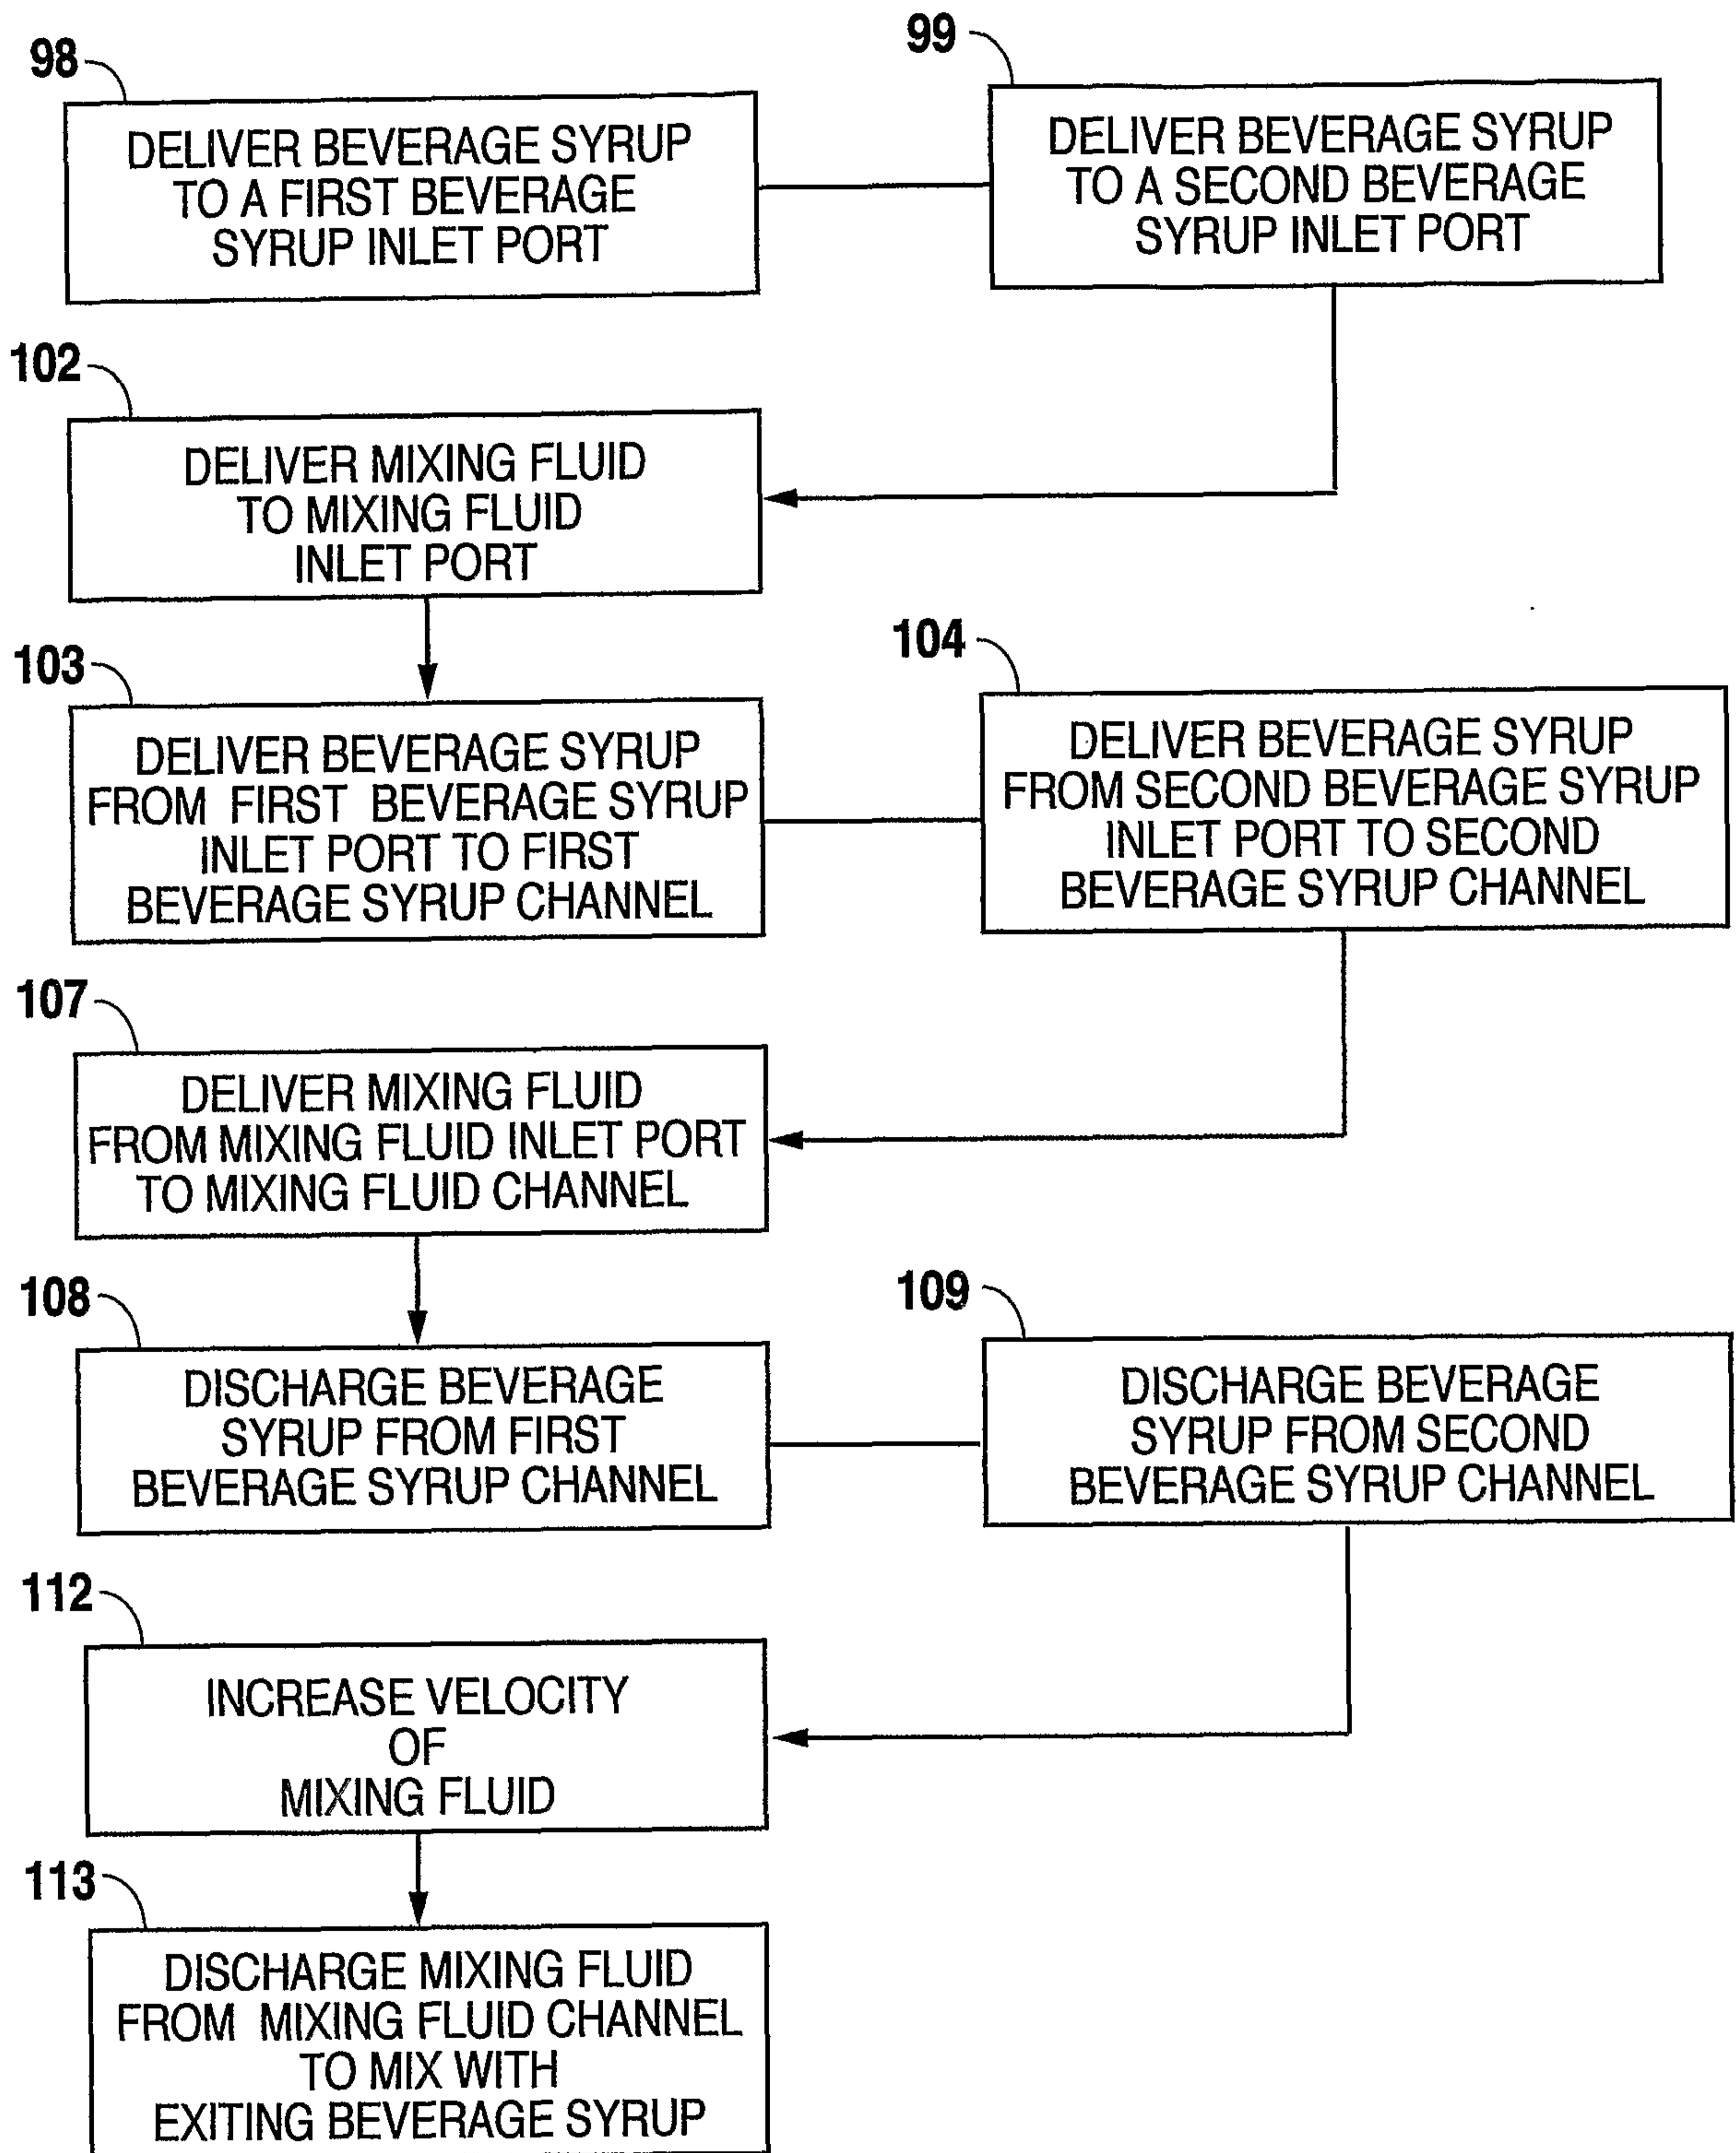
98
DELIVER BEVERAGE SYRUP TO A FIRST BEVERAGE SYRUP INLET PORT

99
DELIVER BEVERAGE SYRUP TO A SECOND BEVERAGE SYRUP INLET PORT

102
DELIVER MIXING FLUID TO MIXING FLUID INLET PORT

103
DELIVER BEVERAGE SYRUP FROM FIRST BEVERAGE SYRUP INLET PORT TO FIRST BEVERAGE SYRUP CHANNEL

104
DELIVER BEVERAGE SYRUP FROM SECOND BEVERAGE SYRUP INLET PORT TO SECOND BEVERAGE SYRUP CHANNEL

107
DELIVER MIXING FLUID FROM MIXING FLUID INLET PORT TO MIXING FLUID CHANNEL

108
DISCHARGE BEVERAGE SYRUP FROM FIRST BEVERAGE SYRUP CHANNEL

109
DISCHARGE BEVERAGE SYRUP FROM SECOND BEVERAGE SYRUP CHANNEL

112
INCREASE VELOCITY OF MIXING FLUID

113
DISCHARGE MIXING FLUID FROM MIXING FLUID CHANNEL TO MIX WITH EXITING BEVERAGE SYRUP